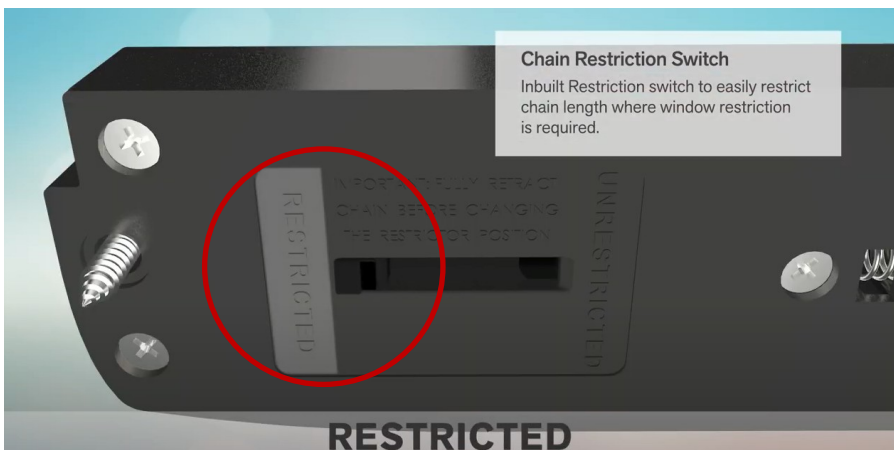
Chain Restriction Switch

Inbuilt Restriction switch to easily restrict chain length where window restriction is required.

RESTRICTED

IMPORTANT: FULLY RETRACT CHAIN BEFORE CHANGING THE RESTRICTOR POSITION

UNRESTRICTED

RESTRICTED